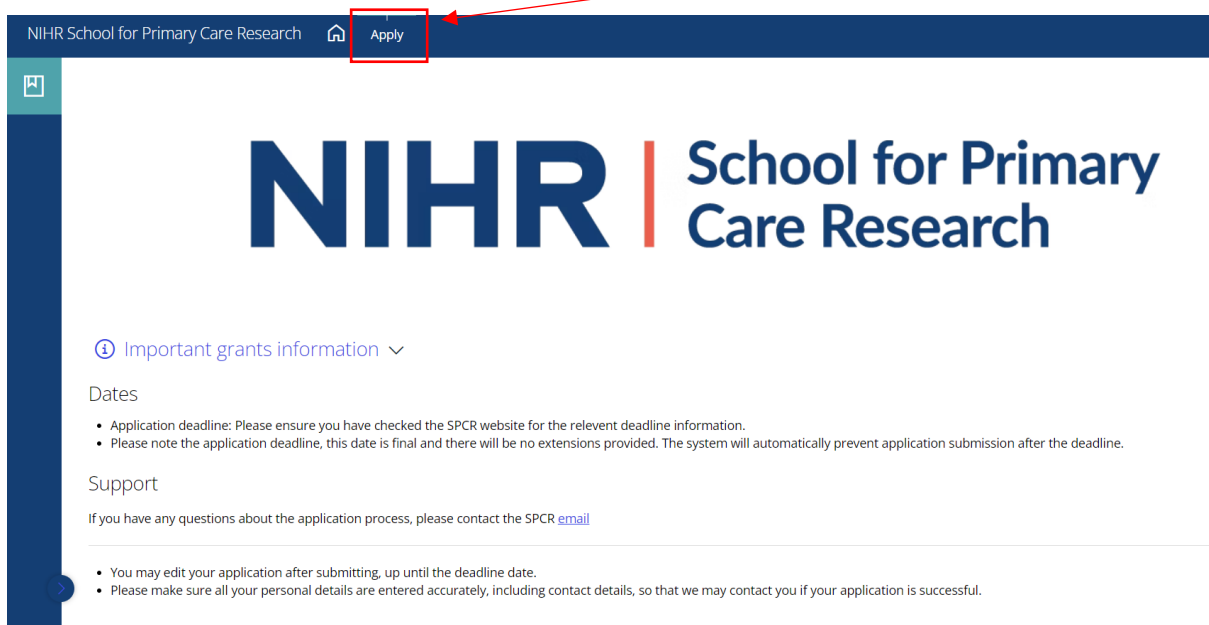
NIHR School for Primary Care Research Apply

NIHR | School for Primary Care Research

Important grants information

Dates

- Application deadline: Please ensure you have checked the SPCR website for the relevent deadline information.
- Please note the application deadline, this date is final and there will be no extensions provided. The system will automatically prevent application submission after the deadline.

Support

If you have any questions about the application process, please contact the SPCR email

- You may edit your application after submitting, up until the deadline date.
- Please make sure all your personal details are entered accurately, including contact details, so that we may contact you if your application is successful.